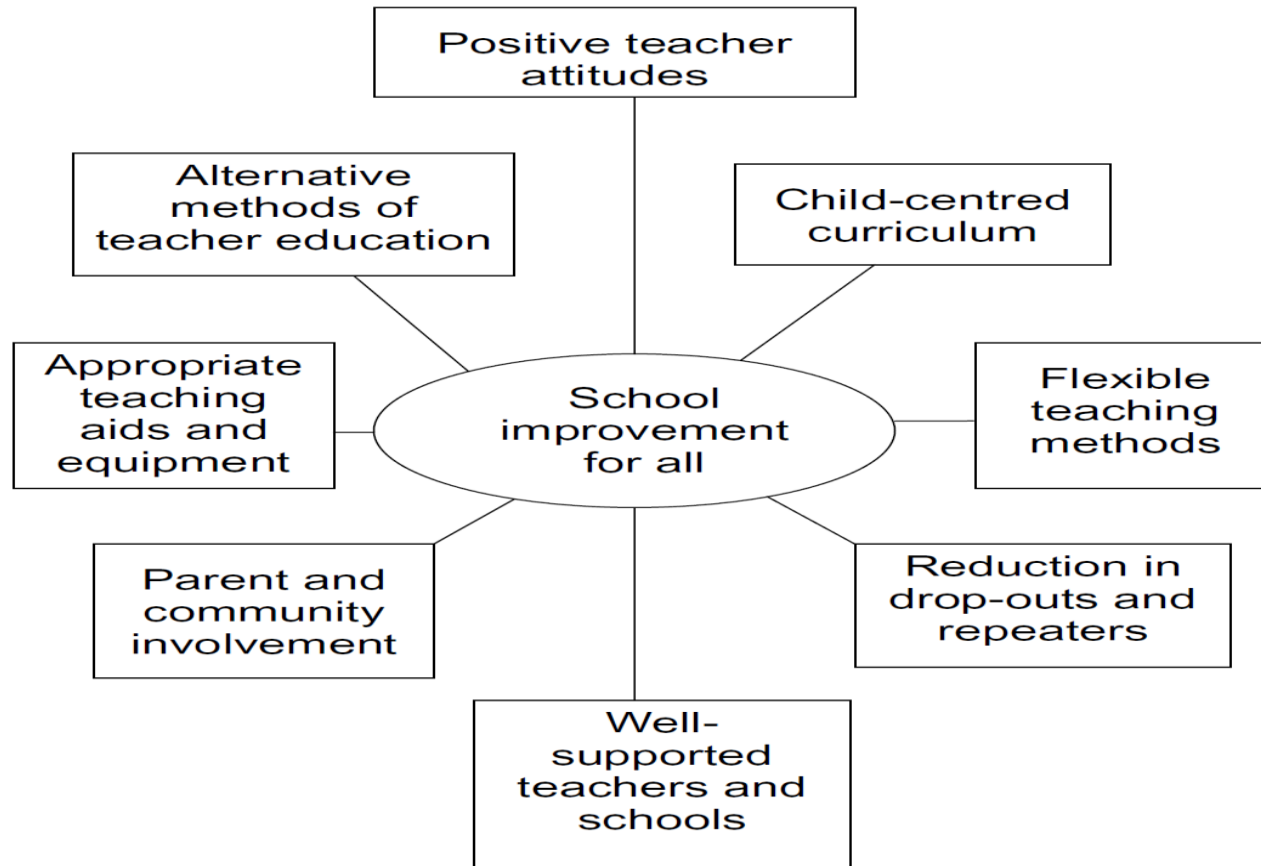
Positive teacher attitudes

Alternative methods of teacher education

Child-centred curriculum

Appropriate teaching aids and equipment

School improvement for all

Flexible teaching methods

Parent and community involvement

Reduction in drop-outs and repeaters

Well-supported teachers and schools